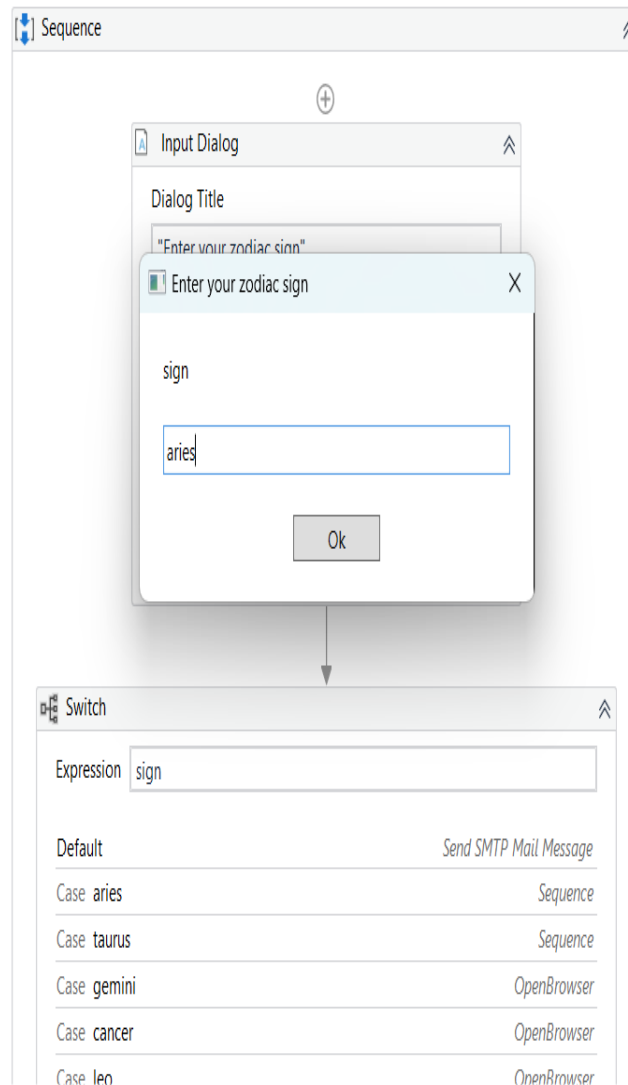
Sequence

Input Dialog

Dialog Title

"Enter your zodiac sign"

Enter your zodiac sign X

sign

aries

Ok

Switch

Expression sign

| | |
|---|---|
| Default | Send SMTP Mail Message |
| Case aries | Sequence |
| Case taurus | Sequence |
| Case gemini | OpenBrowser |
| Case cancer | OpenBrowser |
| Case leo | OpenBrowser |